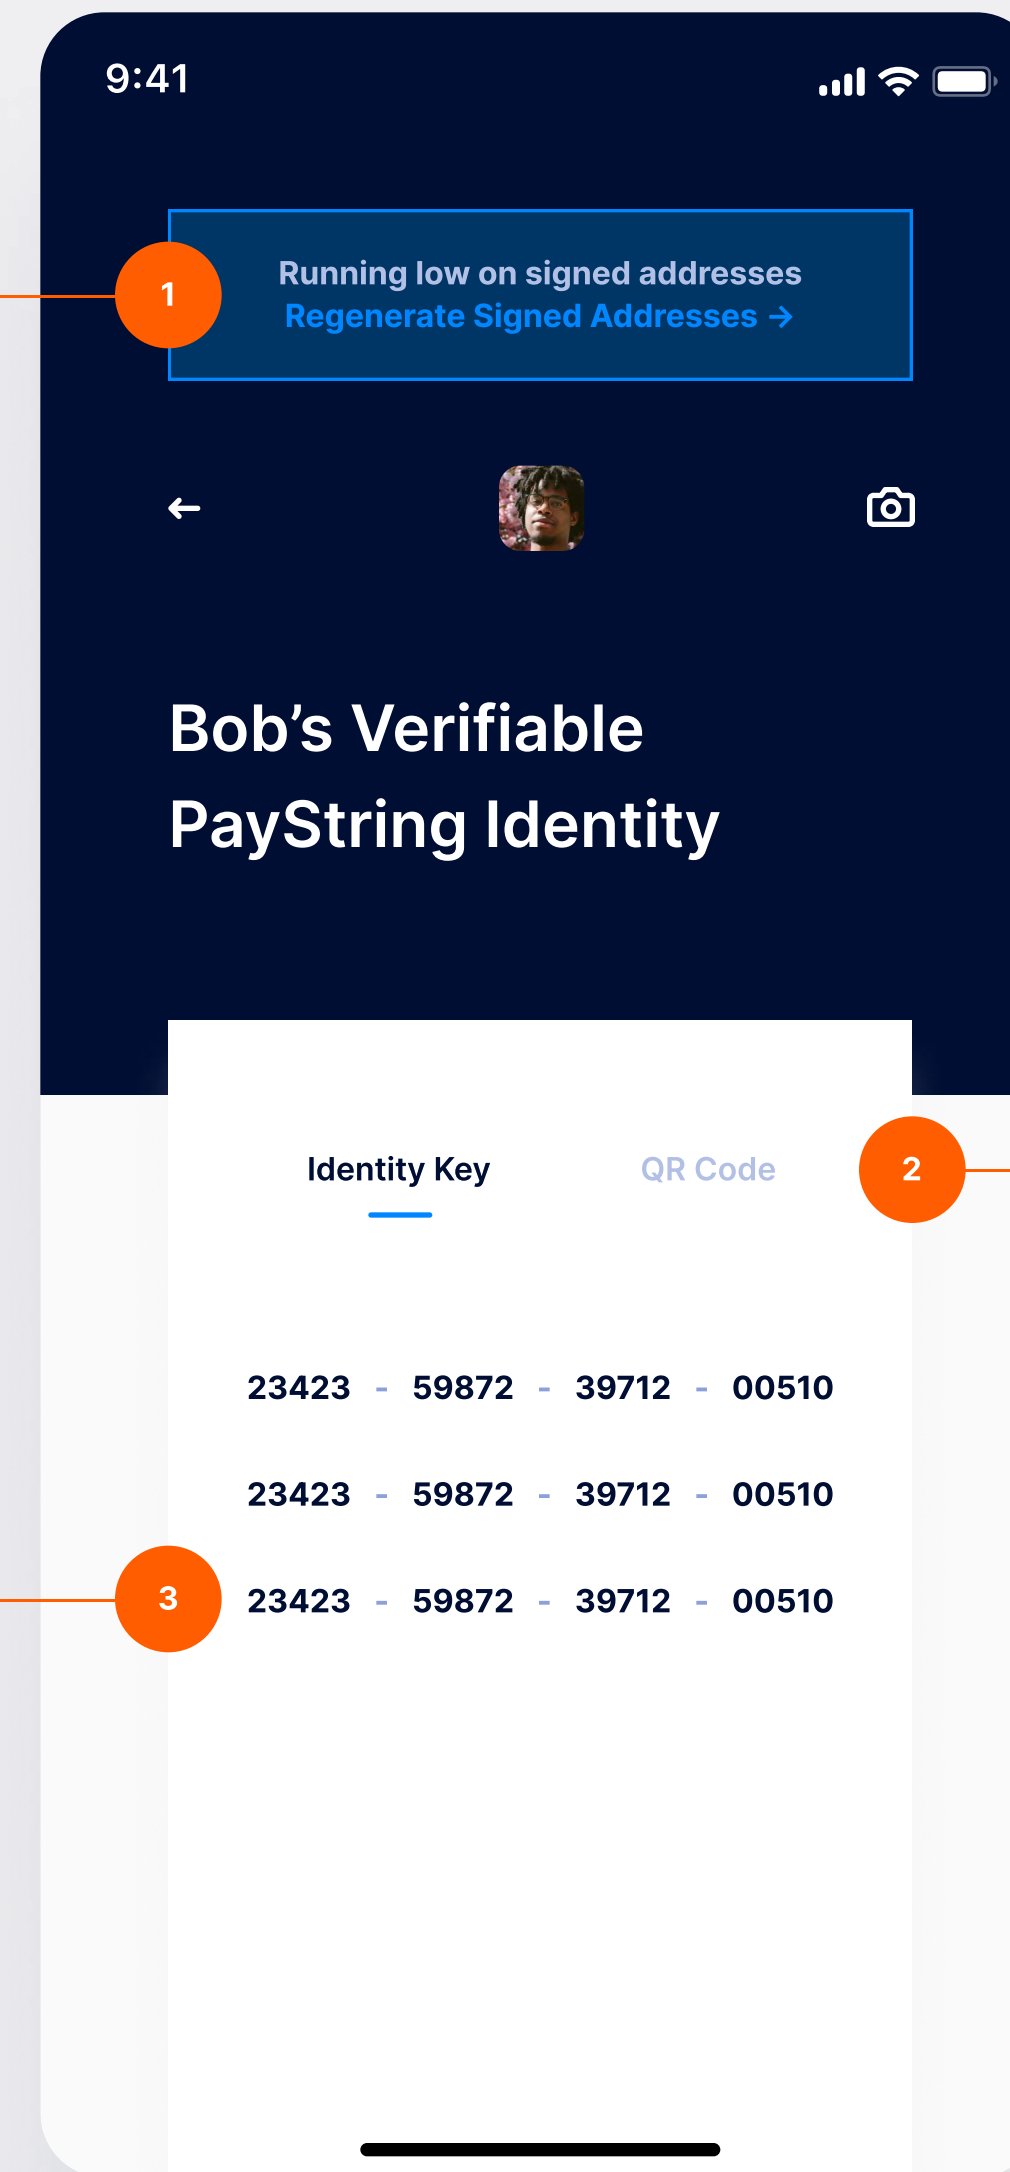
9:41

1

Running low on signed addresses
Regenerate Signed Addresses →

Bob’s Verifiable PayString Identity

Identity Key

QR Code

2

23423 - 59872 - 39712 - 00510

23423 - 59872 - 39712 - 00510

3

23423 - 59872 - 39712 - 00510